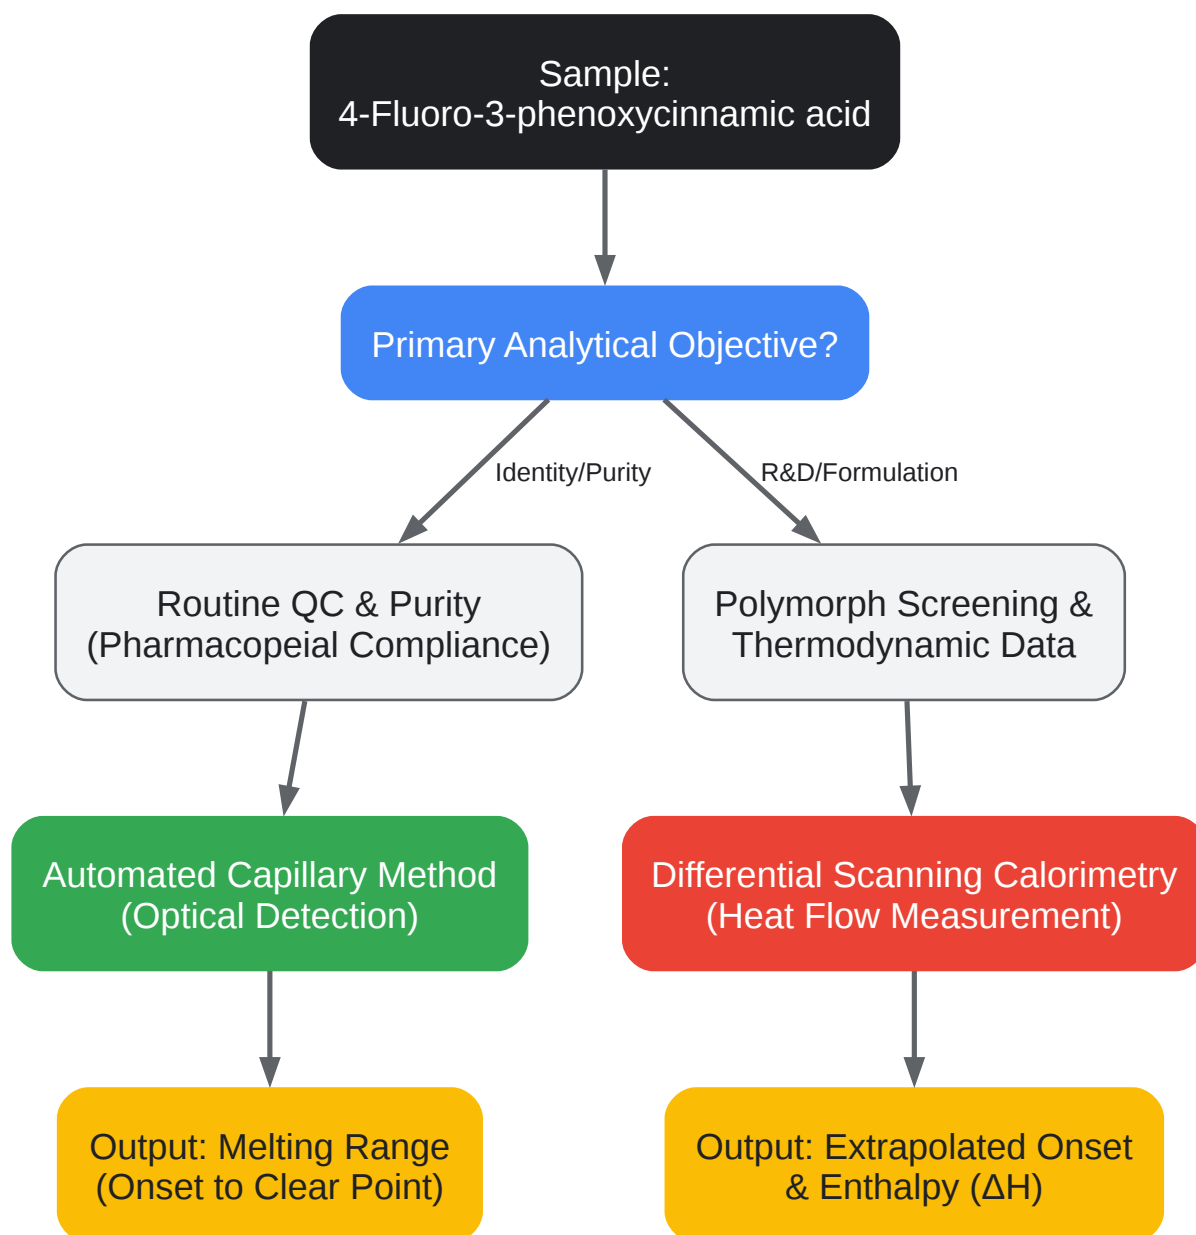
Sample:
4-Fluoro-3-phenoxycinnamic acid

Primary Analytical Objective?

Identity/Purity

R&D/Formulation

Routine QC & Purity
(Pharmacopeial Compliance)

Polymorph Screening &
Thermodynamic Data

Automated Capillary Method
(Optical Detection)

Differential Scanning Calorimetry
(Heat Flow Measurement)

Output: Melting Range
(Onset to Clear Point)

Output: Extrapolated Onset
& Enthalpy ($\Delta H$)